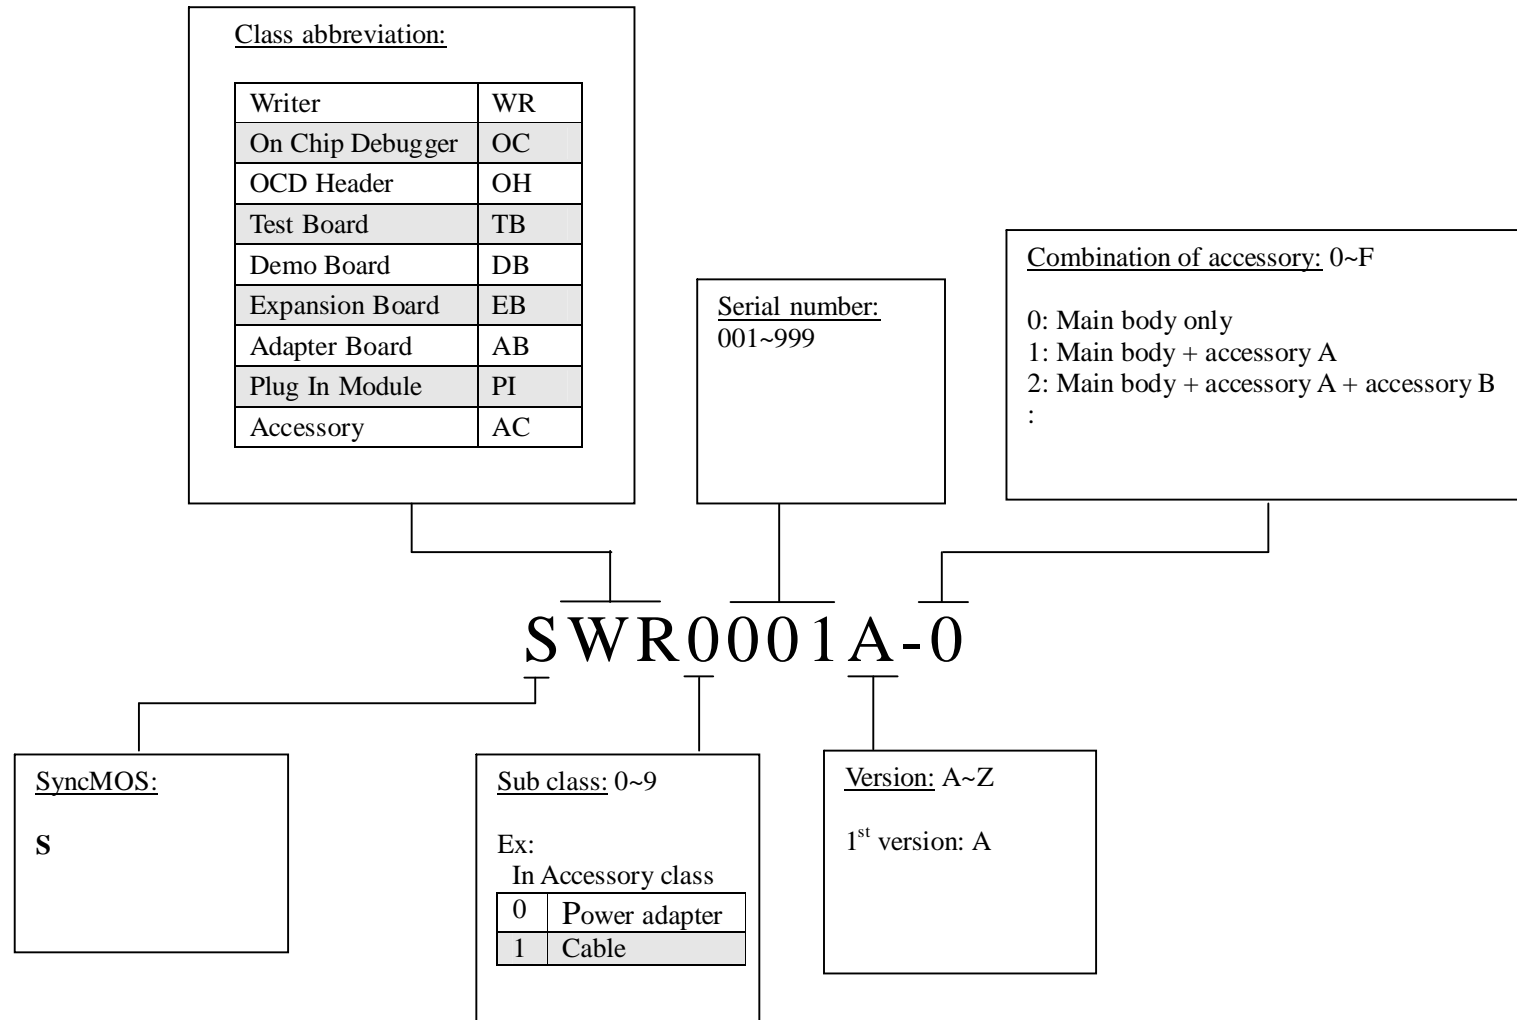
Class abbreviation:

| Writer | WR |
|---|---|
| On Chip Debugger | OC |
| OCD Header | OH |
| Test Board | TB |
| Demo Board | DB |
| Expansion Board | EB |
| Adapter Board | AB |
| Plug In Module | PI |
| Accessory | AC |

Serial number:
001~999

Combination of accessory: 0~F

0: Main body only
1: Main body + accessory A
2: Main body + accessory A + accessory B
:

SWR0001A-0

SyncMOS:

**S**

Sub class: 0~9

Ex:
In Accessory class

| 0 | Power adapter |
|---|---|
| 1 | Cable |

Version: A~Z

1$^{st}$ version: A